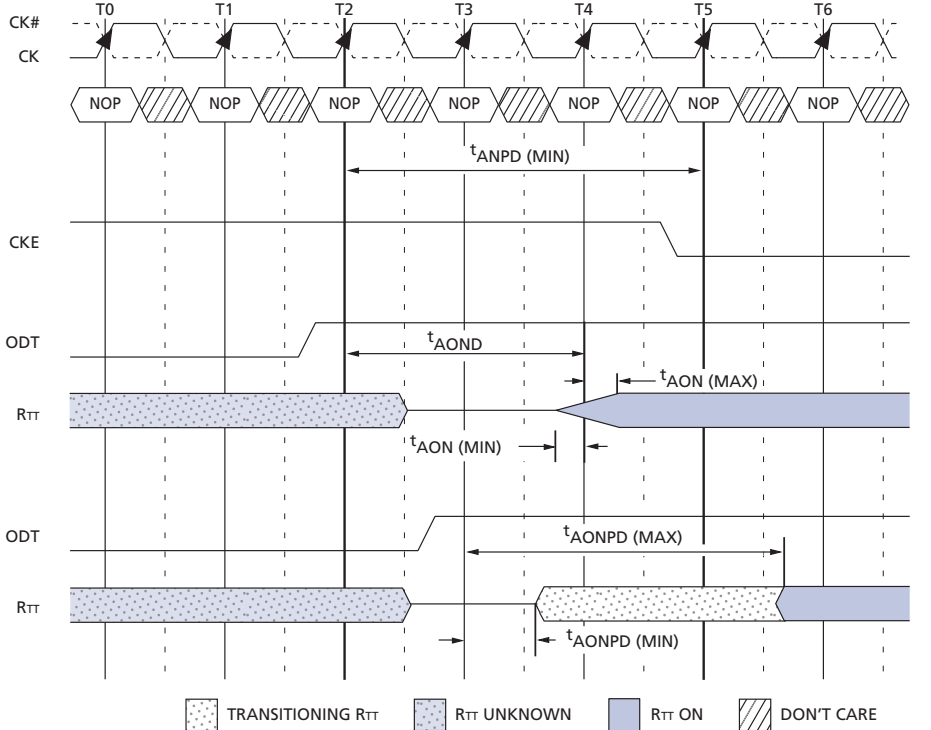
T0 T1 T2 T3 T4 T5 T6

CK#

CK

NOP NOP NOP NOP NOP NOP NOP

$t_{ANPD}$ (MIN)

CKE

ODT

$t_{AOND}$

$t_{AON}$ (MAX)

RTT

$t_{AON}$ (MIN)

ODT

$t_{AONPD}$ (MAX)

RTT

$t_{AONPD}$ (MIN)

TRANSITIONING RTT RTT UNKNOWN RTT ON DON'T CARE